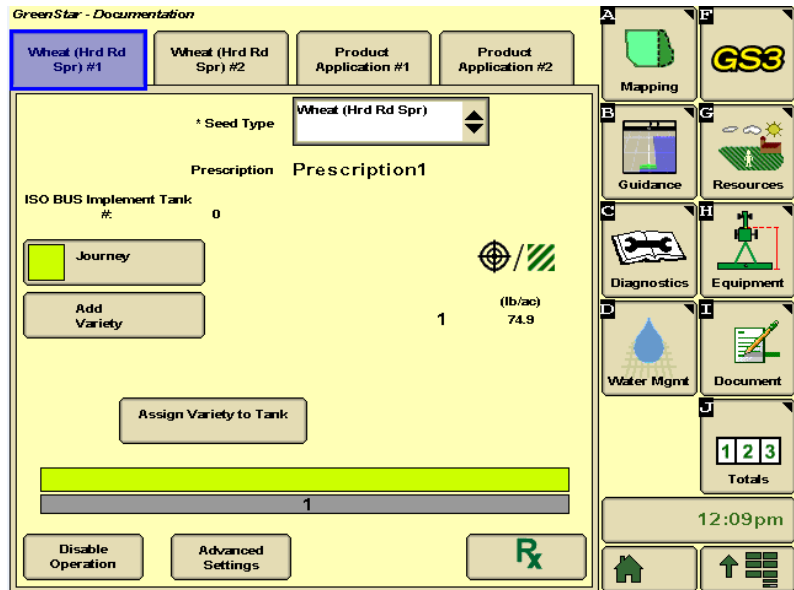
GreenStar - Documentation

Wheat (Hrd Rd Spr) #1

Wheat (Hrd Rd Spr) #2

Product Application #1

Product Application #2

* Seed Type

Wheat (Hrd Rd Spr)

Prescription

Prescription1

ISO BUS Implement Tank #:

0

Journey

Add Variety

(lb/ac)

1

74.9

Assign Variety to Tank

1

Disable Operation

Advanced Settings

Rx

A

Mapping

F

GS3

B

Guidance

G

Resources

C

Diagnostics

H

Equipment

D

Water Mgmt

I

Document

J

1 2 3

Totals

12:09pm